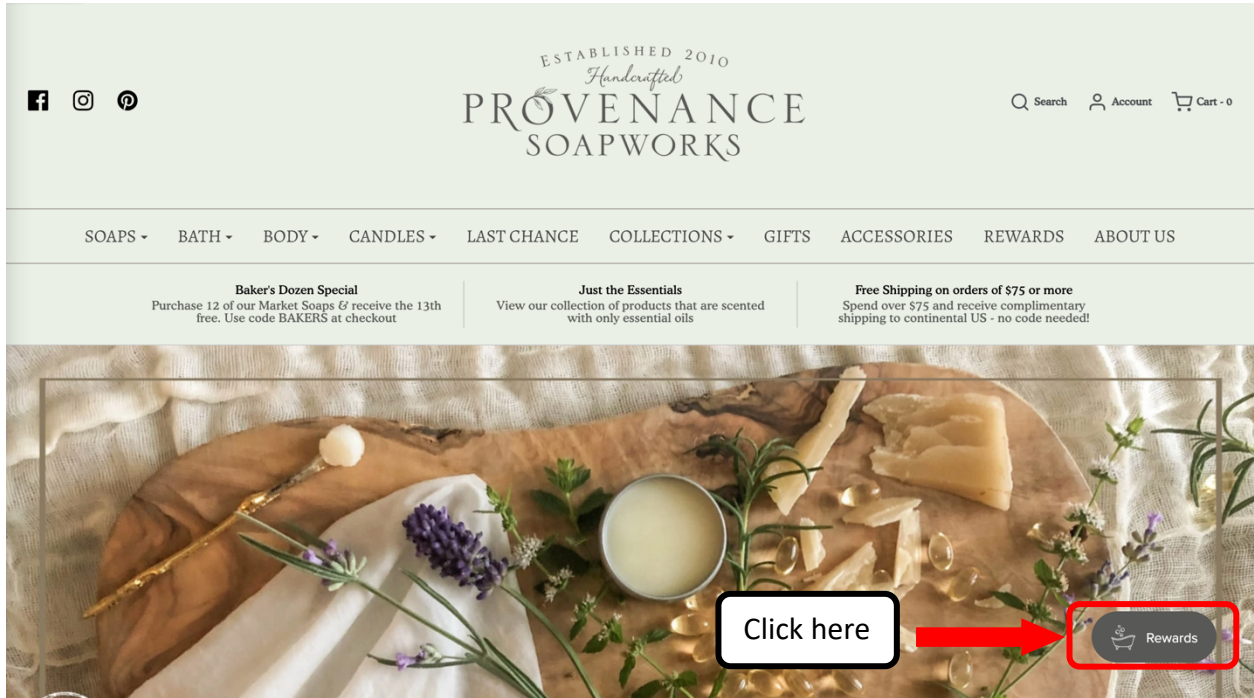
ESTABLISHED 2010
Handcrafted
PROVENANCE
SOAPWORKS

Search Account Cart - 0

SOAPS BATH BODY CANDLES LAST CHANCE COLLECTIONS GIFTS ACCESSORIES REWARDS ABOUT US

Baker's Dozen Special
Purchase 12 of our Market Soaps & receive the 13th free. Use code BAKERS at checkout

Just the Essentials
View our collection of products that are scented with only essential oils

Free Shipping on orders of $75 or more
Spend over $75 and receive complimentary shipping to continental US - no code needed!

Click here

Rewards